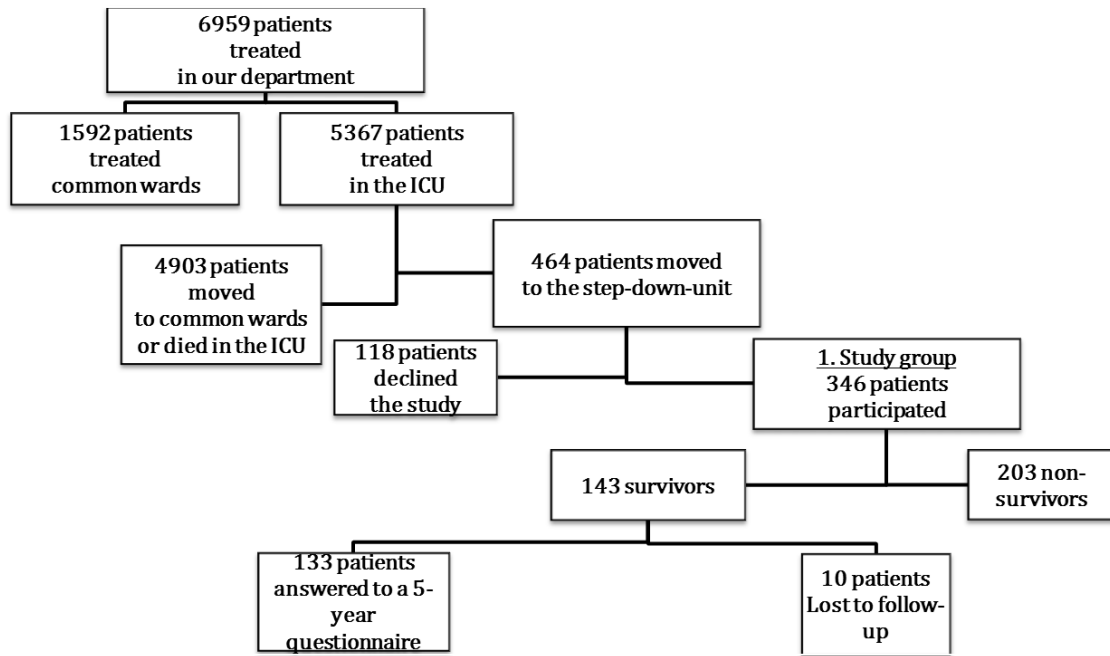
6959 patients treated in our department

1592 patients treated common wards

5367 patients treated in the ICU

4903 patients moved to common wards or died in the ICU

464 patients moved to the step-down-unit

118 patients declined the study

1. Study group
346 patients participated

143 survivors

203 non-survivors

133 patients answered to a 5-year questionnaire

10 patients Lost to follow-up